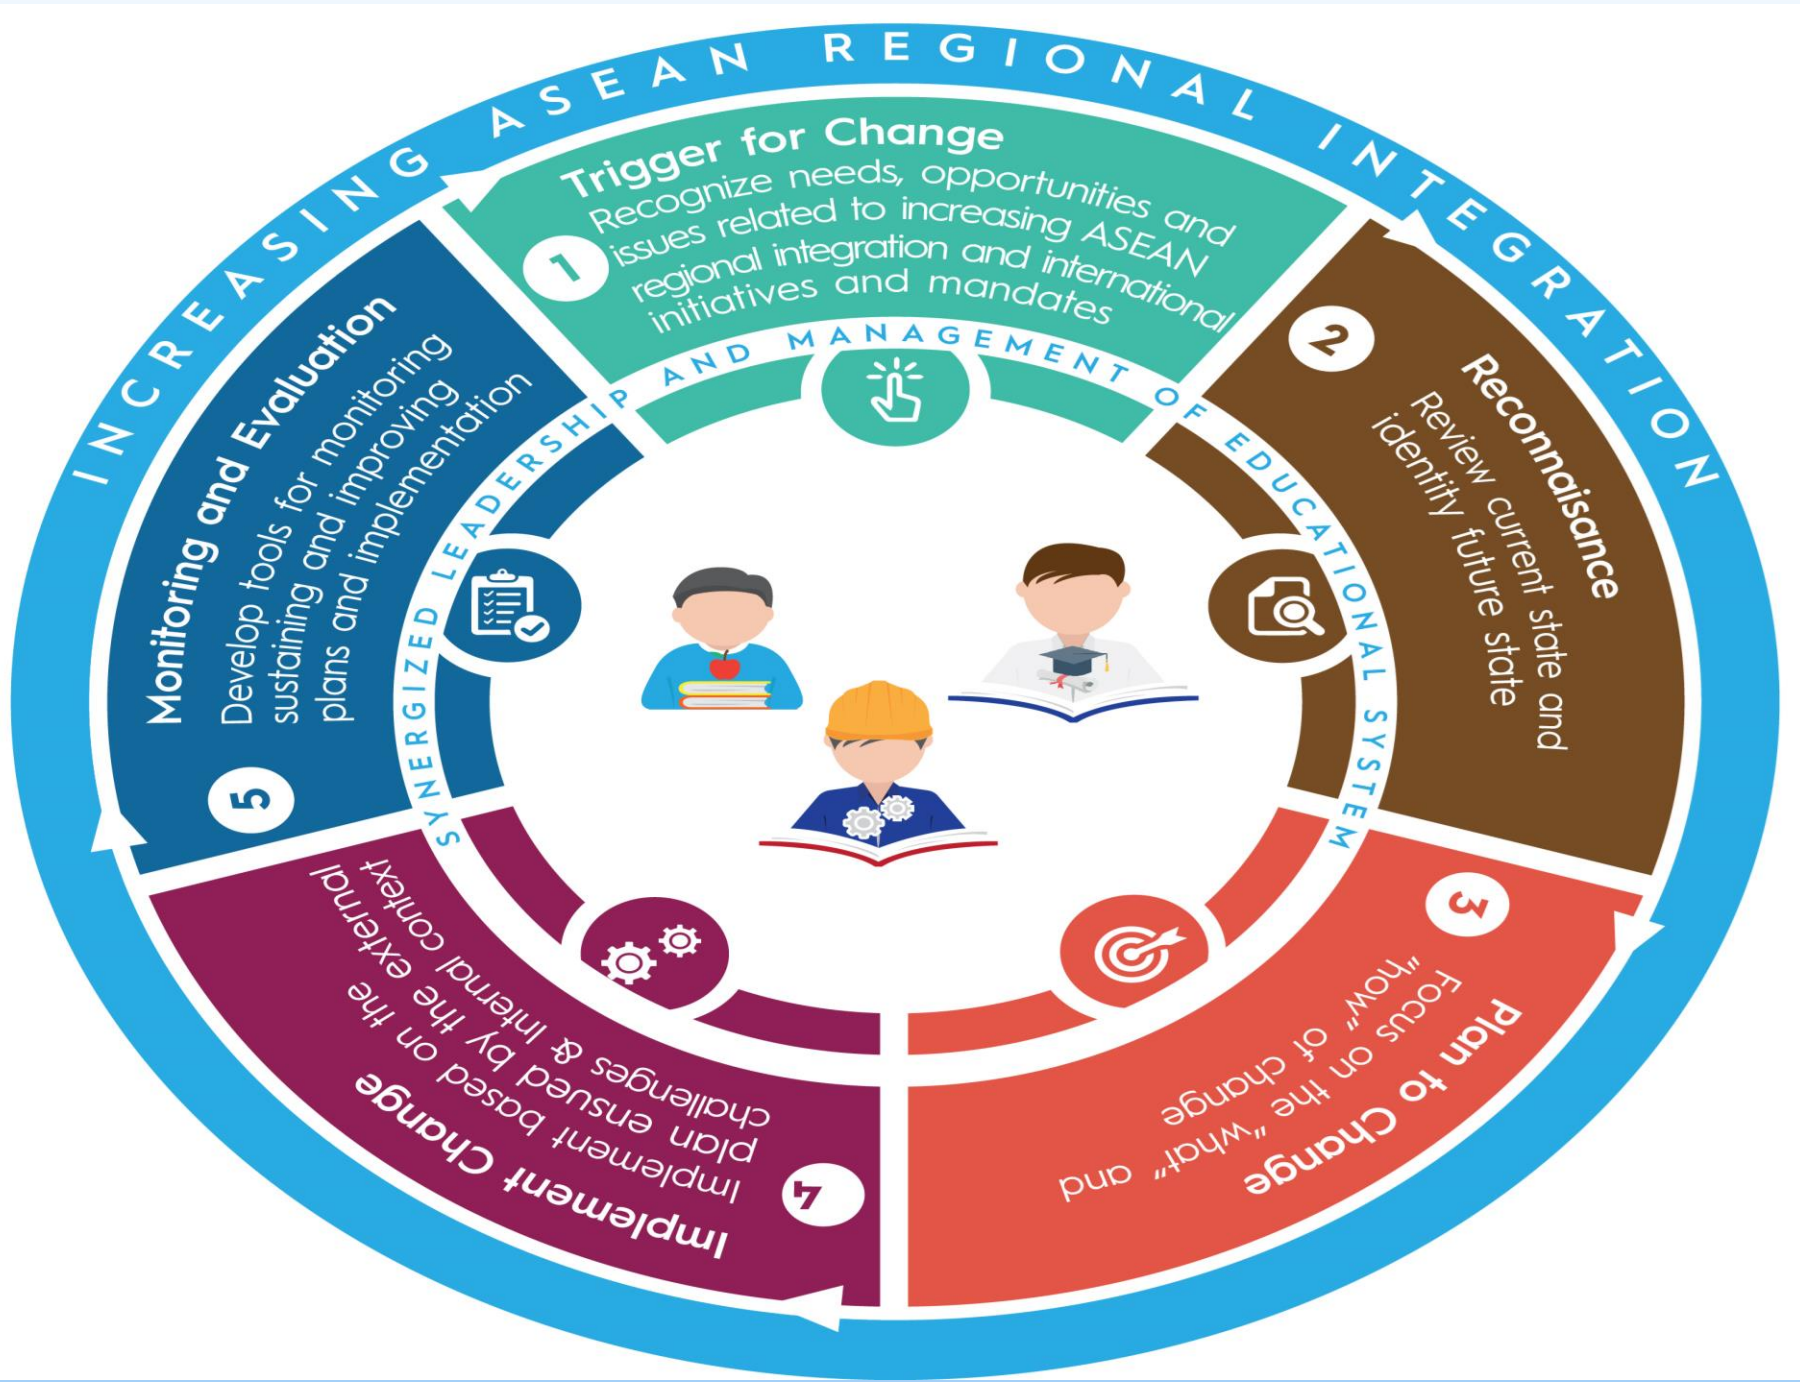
INCREASING ASEAN REGIONAL INTEGRATION

1 Trigger for Change
Recognize needs, opportunities and issues related to increasing ASEAN regional integration and international initiatives and mandates

2 Reconnaisance
Review current state and identify future state

3 Plan to Change
Focus on the "what" and "how" of change

4 Implement Change
Implement based on the plan ensued by the external challenges & internal context

5 Monitoring and Evaluation
Develop tools for monitoring sustaining and improving plans and implementation

SYNERGIZED LEADERSHIP AND MANAGEMENT OF EDUCATIONAL SYSTEM